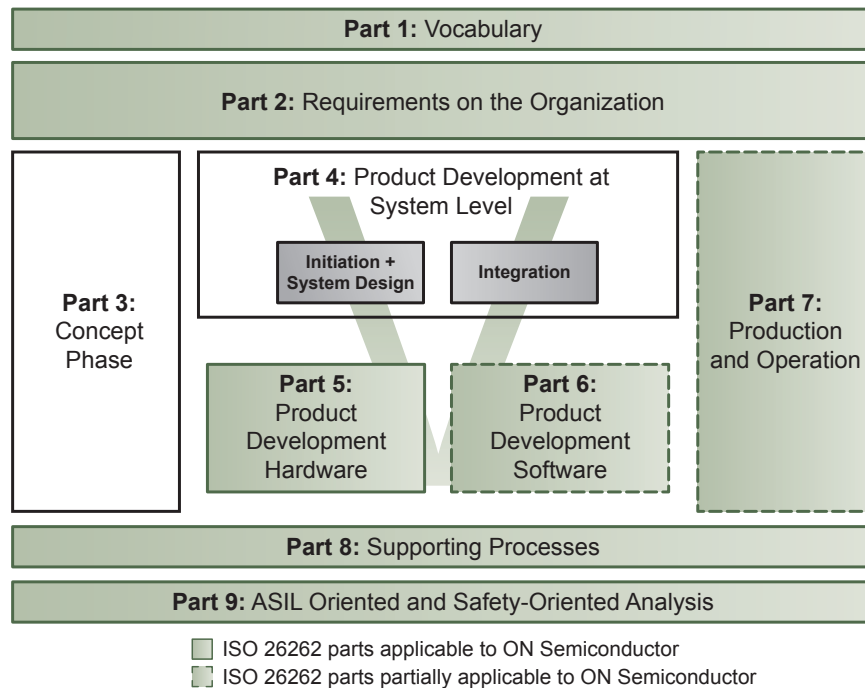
**Part 1:** Vocabulary

**Part 2:** Requirements on the Organization

**Part 3:** Concept Phase

**Part 4:** Product Development at System Level

**Initiation + System Design**

**Integration**

**Part 7:** Production and Operation

**Part 5:** Product Development Hardware

**Part 6:** Product Development Software

**Part 8:** Supporting Processes

**Part 9:** ASIL Oriented and Safety-Oriented Analysis

ISO 26262 parts applicable to ON Semiconductor

ISO 26262 parts partially applicable to ON Semiconductor